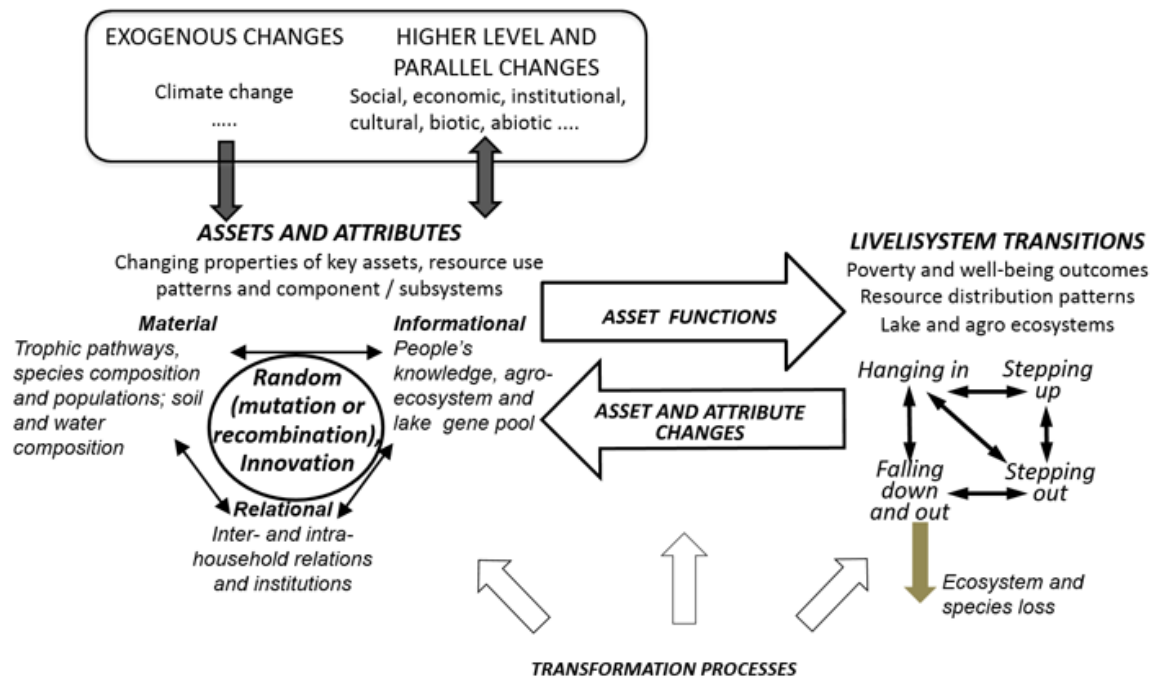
EXOGENOUS CHANGES

Climate change

.....

HIGHER LEVEL AND PARALLEL CHANGES

Social, economic, institutional, cultural, biotic, abiotic ....

ASSETS AND ATTRIBUTES

Changing properties of key assets, resource use patterns and component / subsystems

Material

Trophic pathways, species composition and populations; soil and water composition

Informational

People's knowledge, agro-ecosystem and lake gene pool

Random (mutation or recombination), Innovation

Relational

Inter- and intra-household relations and institutions

ASSET FUNCTIONS

ASSET AND ATTRIBUTE CHANGES

LIVELISYSTEM TRANSITIONS

Poverty and well-being outcomes

Resource distribution patterns

Lake and agro ecosystems

Hanging in

Stepping up

Falling down and out

Stepping out

Ecosystem and species loss

TRANSFORMATION PROCESSES